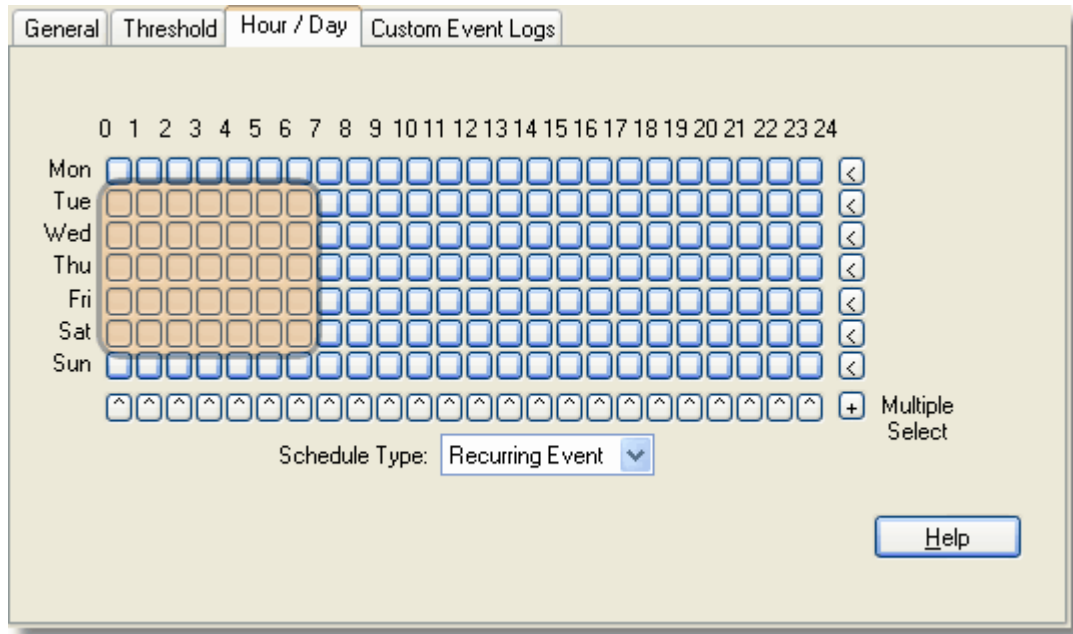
General | Threshold | Hour / Day | Custom Event Logs

0 1 2 3 4 5 6 7 8 9 10 11 12 13 14 15 16 17 18 19 20 21 22 23 24

Mon
Tue
Wed
Thu
Fri
Sat
Sun

Multiple Select

Schedule Type: Recurring Event

Help